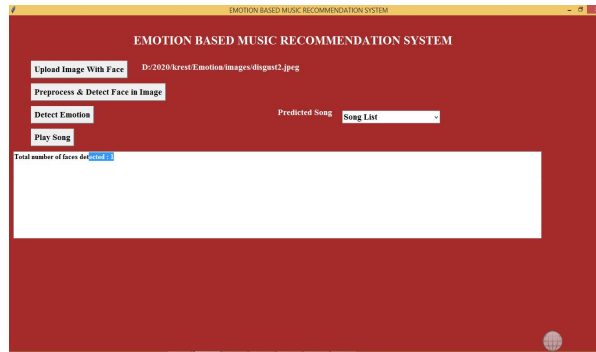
EMOTION BASED MUSIC RECOMMENDATION SYSTEM

EMOTION BASED MUSIC RECOMMENDATION SYSTEM

Upload Image With Face

D:/2020/krest/Emotion/images/disgust2.jpeg

Preprocess & Detect Face in Image

Detect Emotion

Predicted Song

Song List

Play Song

Total number of faces detected : 1